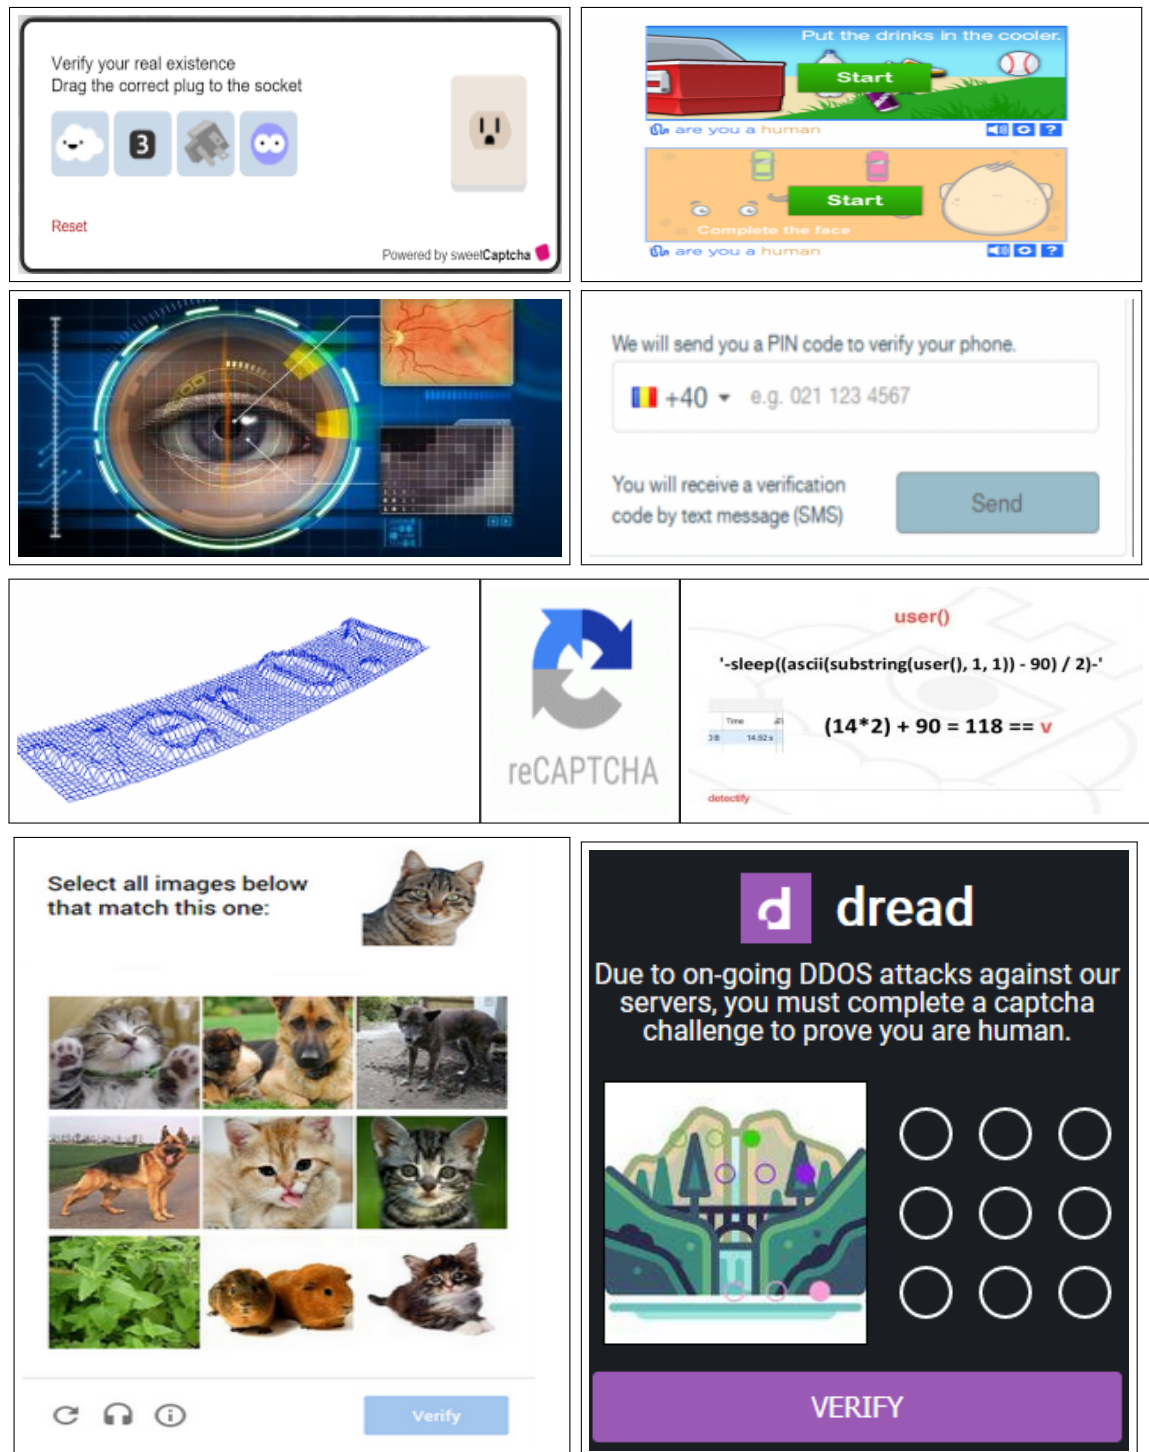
Verify your real existence
Drag the correct plug to the socket

3

Reset

Powered by sweetCaptcha

Put the drinks in the cooler.

Start

are you a human

Start

Complete the face

are you a human

We will send you a PIN code to verify your phone.

+40 e.g. 021 123 4567

You will receive a verification code by text message (SMS)

Send

reCAPTCHA

user()

'-sleep((ascii(substring(user(), 1, 1)) - 90) / 2)-'

Time

14.92s

$(14*2) + 90 = 118 == v$

detectify

Select all images below that match this one:

Verify

dread

Due to on-going DDOS attacks against our servers, you must complete a captcha challenge to prove you are human.

VERIFY